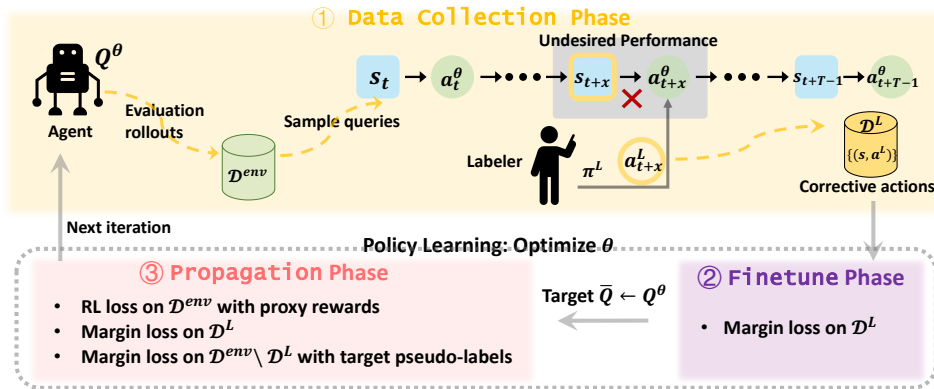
① Data Collection Phase

$Q^{\theta}$

Agent

Evaluation rollouts

$\mathcal{D}^{env}$

Sample queries

$s_t$ → $a_t^{\theta}$ → • • • •

Undesired Performance

$s_{t+x}$ → $a_{t+x}^{\theta}$

• • • • $s_{t+T-1}$ → $a_{t+T-1}^{\theta}$

Labeler

$\pi^L$

$a_{t+x}^{L}$

$\mathcal{D}^L$

$\{(s, a^L)\}$

Corrective actions

Next iteration

Policy Learning: Optimize $\theta$

③ Propagation Phase

• RL loss on $\mathcal{D}^{env}$ with proxy rewards
• Margin loss on $\mathcal{D}^L$
• Margin loss on $\mathcal{D}^{env} \setminus \mathcal{D}^L$ with target pseudo-labels

Target $\bar{Q} \leftarrow Q^{\theta}$

② Finetune Phase

• Margin loss on $\mathcal{D}^L$